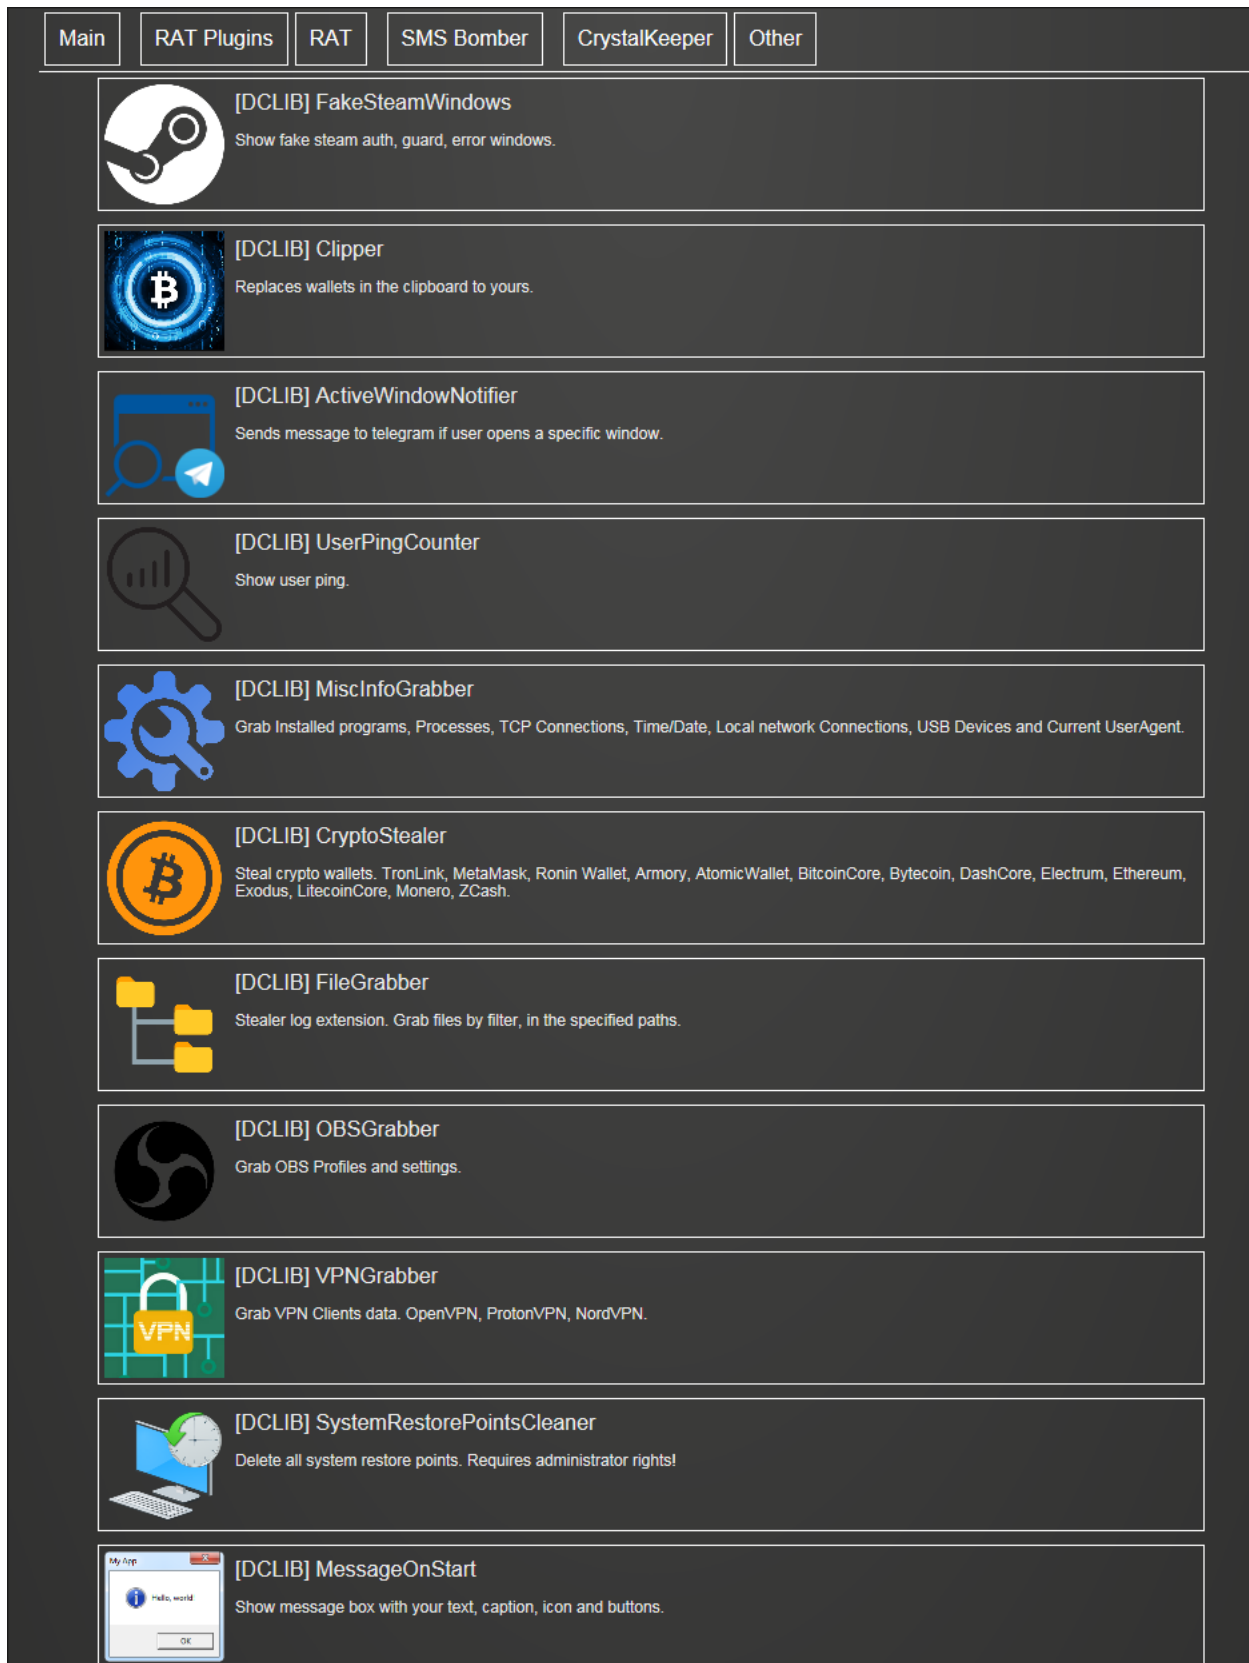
Main RAT Plugins RAT SMS Bomber CrystalKeeper Other

[DCLIB] FakeSteamWindows
Show fake steam auth, guard, error windows.

[DCLIB] Clipper
Replaces wallets in the clipboard to yours.

[DCLIB] ActiveWindowNotifier
Sends message to telegram if user opens a specific window.

[DCLIB] UserPingCounter
Show user ping.

[DCLIB] MiscInfoGrabber
Grab Installed programs, Processes, TCP Connections, Time/Date, Local network Connections, USB Devices and Current UserAgent.

[DCLIB] CryptoStealer
Steal crypto wallets. TronLink, MetaMask, Ronin Wallet, Armory, AtomicWallet, BitcoinCore, Bytecoin, DashCore, Electrum, Ethereum, Exodus, LitecoinCore, Monero, ZCash.

[DCLIB] FileGrabber
Stealer log extension. Grab files by filter, in the specified paths.

[DCLIB] OBSGrabber
Grab OBS Profiles and settings.

VPN
[DCLIB] VPNGrabber
Grab VPN Clients data. OpenVPN, ProtonVPN, NordVPN.

[DCLIB] SystemRestorePointsCleaner
Delete all system restore points. Requires administrator rights!

My App
Hello, world
OK
[DCLIB] MessageOnStart
Show message box with your text, caption, icon and buttons.